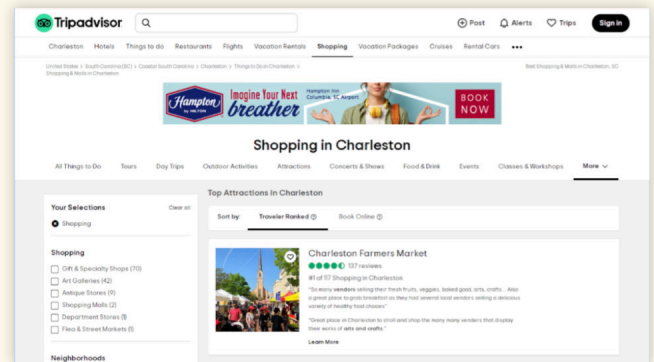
Tripadvisor

Post Alerts Trips Sign in

Charleston Hotels Things to do Restaurants Flights Vacation Rentals Shopping Vacation Packages Cruises Rental Cars •••

United States > South Carolina (SC) > Coastal South Carolina > Charleston > Things to Do in Charleston > Shopping & Malls in Charleston

Best Shopping & Malls in Charleston, SC

Hampton by Hilton Imagine Your Next breather Hampton Inn Columbia I-26 Airport BOOK NOW

Shopping in Charleston

All Things to Do Tours Day Trips Outdoor Activities Attractions Concerts & Shows Food & Drink Events Classes & Workshops More

Your Selections Clear all

Shopping

Shopping

Gift & Specialty Shops (70)

Art Galleries (42)

Antique Stores (9)

Shopping Malls (2)

Department Stores (1)

Flea & Street Markets (1)

Neighborhoods

Top Attractions in Charleston

Sort by: Traveler Ranked Book Online

Charleston Farmers Market

137 reviews

#1 of 117 Shopping in Charleston

"So many vendors selling their fresh fruits, veggies, baked goods, arts, crafts... Also a great place to grab breakfast as they had several local vendors selling a delicious variety of healthy food choices"

"Great place in Charleston to stroll and shop the many many vendors that display their works of arts and crafts."

Learn More